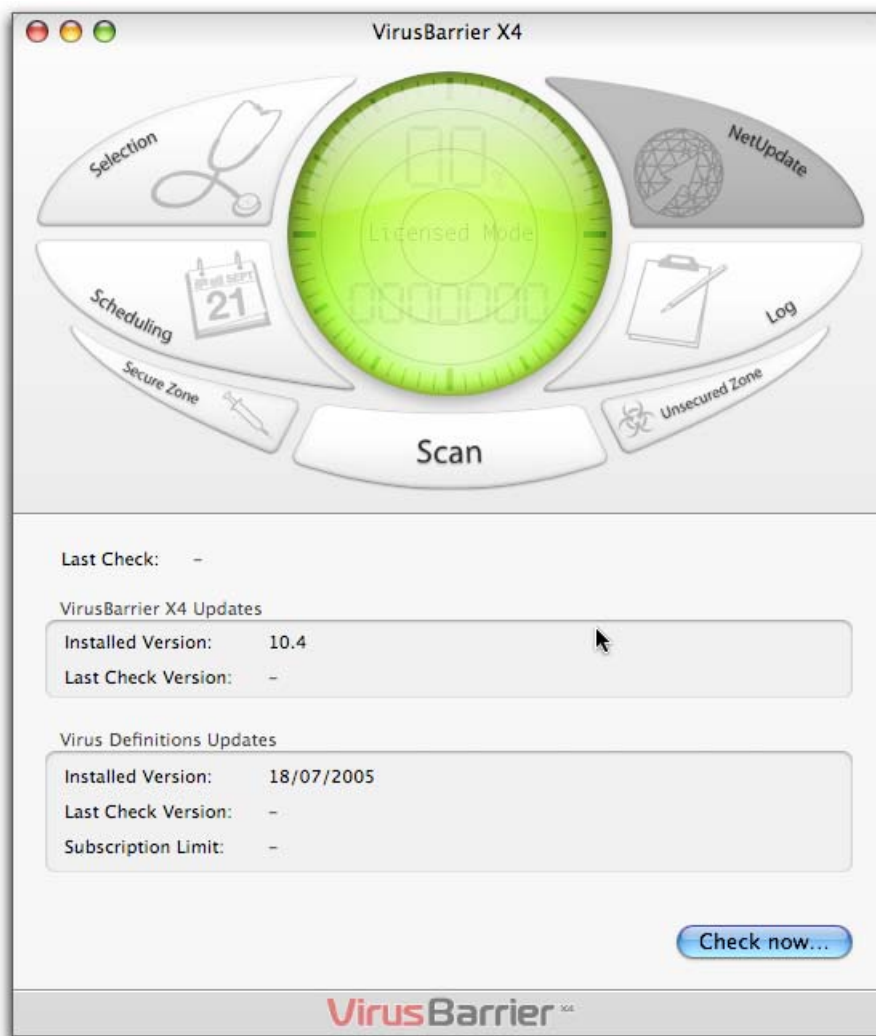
VirusBarrier X4

Selection

NetUpdate

00

Licensed Mode

0000000

Scheduling

SEPT

21

Log

Secure Zone

Unsecured Zone

Scan

Last Check: –

VirusBarrier X4 Updates

Installed Version: 10.4

Last Check Version: –

Virus Definitions Updates

Installed Version: 18/07/2005

Last Check Version: –

Subscription Limit: –

Check now...

VirusBarrier X4